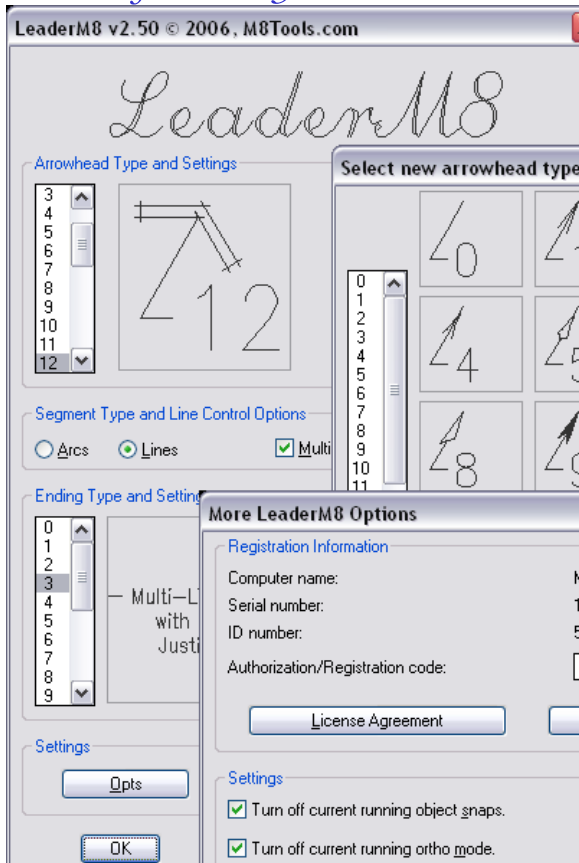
LeaderM8 v2.50 © 2006, M8Tools.com

LeaderM8

Arrowhead Type and Settings

3
4
5
6
7
8
9
10
11
12

12

Select new arrowhead type

0
1
2
3
4
5
6
7
8
9
10
11

0
4
8

Segment Type and Line Control Options

Arcs
Lines
Multi

Ending Type and Settin

0
1
2
3
4
5
6
7
8
9

Multi–L
with
Justi

Settings

Opts

OK

More LeaderM8 Options

Registration Information

Computer name:
Serial number:
ID number:

Authorization/Registration code:

License Agreement

Settings

Turn off current running object snaps.

Turn off current running ortho mode.